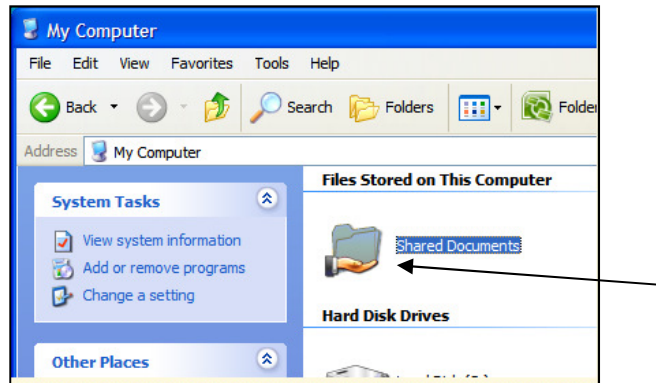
My Computer

File Edit View Favorites Tools Help

Back Search Folders Folde

Address My Computer

System Tasks

View system information
Add or remove programs
Change a setting

Other Places

Files Stored on This Computer

Shared Documents

Hard Disk Drives

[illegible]